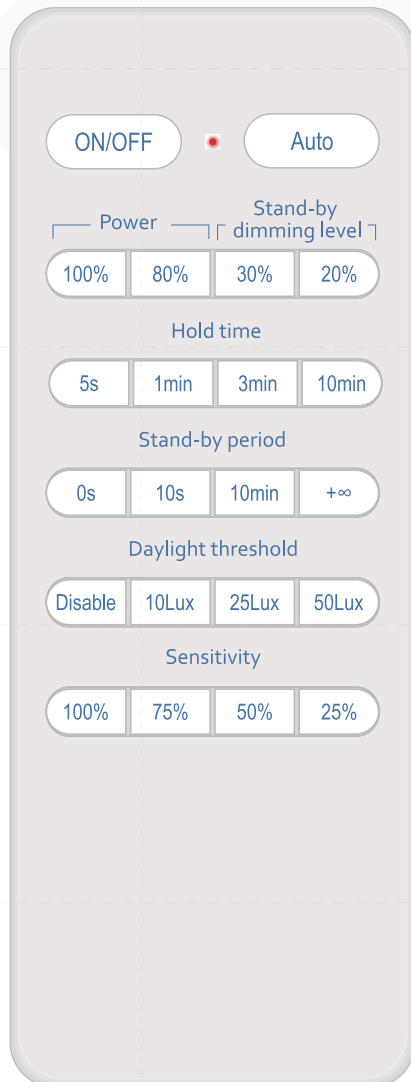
ON/OFF Auto

Power

Stand-by dimming level

100% 80% 30% 20%

Hold time

5s 1min 3min 10min

Stand-by period

0s 10s 10min $+\infty$

Daylight threshold

Disable 10Lux 25Lux 50Lux

Sensitivity

100% 75% 50% 25%